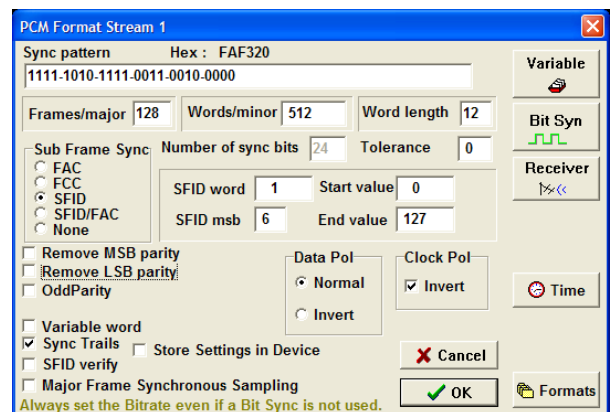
PCM Format Stream 1

Sync pattern Hex : FAF320

1111-1010-1111-0011-0010-0000

Variable

Frames/major 128

Words/minor 512

Word length 12

Bit Syn

Sub Frame Sync
FAC
FCC
SFID
SFID/FAC
None

Number of sync bits 24

Tolerance 0

Receiver

SFID word 1

Start value 0

SFID msb 6

End value 127

Remove MSB parity
Remove LSB parity
OddParity

Data Pol
Normal
Invert

Clock Pol
Invert

Time

Variable word
Sync Trails
SFID verify
Store Settings in Device
Major Frame Synchronous Sampling

Cancel

OK

Formats

Always set the Bitrate even if a Bit Sync is not used.